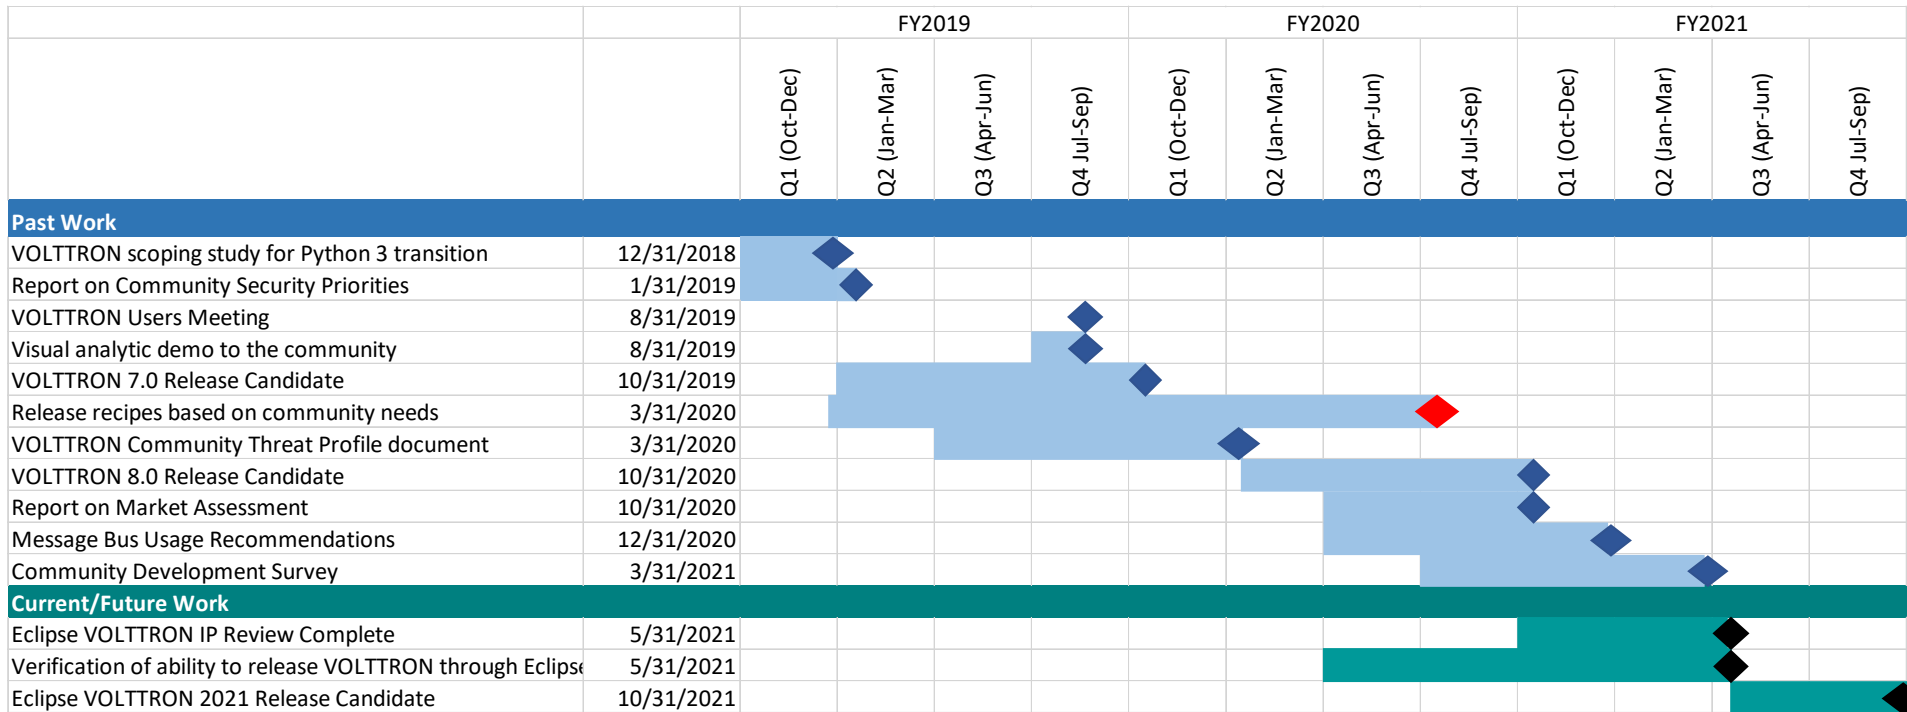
| | | FY2019 | | | | FY2020 | | | | FY2021 | | | |
|---|---|---|---|---|---|---|---|---|---|---|---|---|---|
| | | Q1 (Oct-Dec) | Q2 (Jan-Mar) | Q3 (Apr-Jun) | Q4 Jul-Sep) | Q1 (Oct-Dec) | Q2 (Jan-Mar) | Q3 (Apr-Jun) | Q4 Jul-Sep) | Q1 (Oct-Dec) | Q2 (Jan-Mar) | Q3 (Apr-Jun) | Q4 Jul-Sep) |
| Past Work | | | | | | | | | | | | | |
| VOLTTRON scoping study for Python 3 transition | 12/31/2018 | | | | | | | | | | | | |
| Report on Community Security Priorities | 1/31/2019 | | | | | | | | | | | | |
| VOLTTRON Users Meeting | 8/31/2019 | | | | | | | | | | | | |
| Visual analytic demo to the community | 8/31/2019 | | | | | | | | | | | | |
| VOLTTRON 7.0 Release Candidate | 10/31/2019 | | | | | | | | | | | | |
| Release recipes based on community needs | 3/31/2020 | | | | | | | | | | | | |
| VOLTTRON Community Threat Profile document | 3/31/2020 | | | | | | | | | | | | |
| VOLTTRON 8.0 Release Candidate | 10/31/2020 | | | | | | | | | | | | |
| Report on Market Assessment | 10/31/2020 | | | | | | | | | | | | |
| Message Bus Usage Recommendations | 12/31/2020 | | | | | | | | | | | | |
| Community Development Survey | 3/31/2021 | | | | | | | | | | | | |
| Current/Future Work | | | | | | | | | | | | | |
| Eclipse VOLTTRON IP Review Complete | 5/31/2021 | | | | | | | | | | | | |
| Verification of ability to release VOLTTRON through Eclipse | 5/31/2021 | | | | | | | | | | | | |
| Eclipse VOLTTRON 2021 Release Candidate | 10/31/2021 | | | | | | | | | | | | |